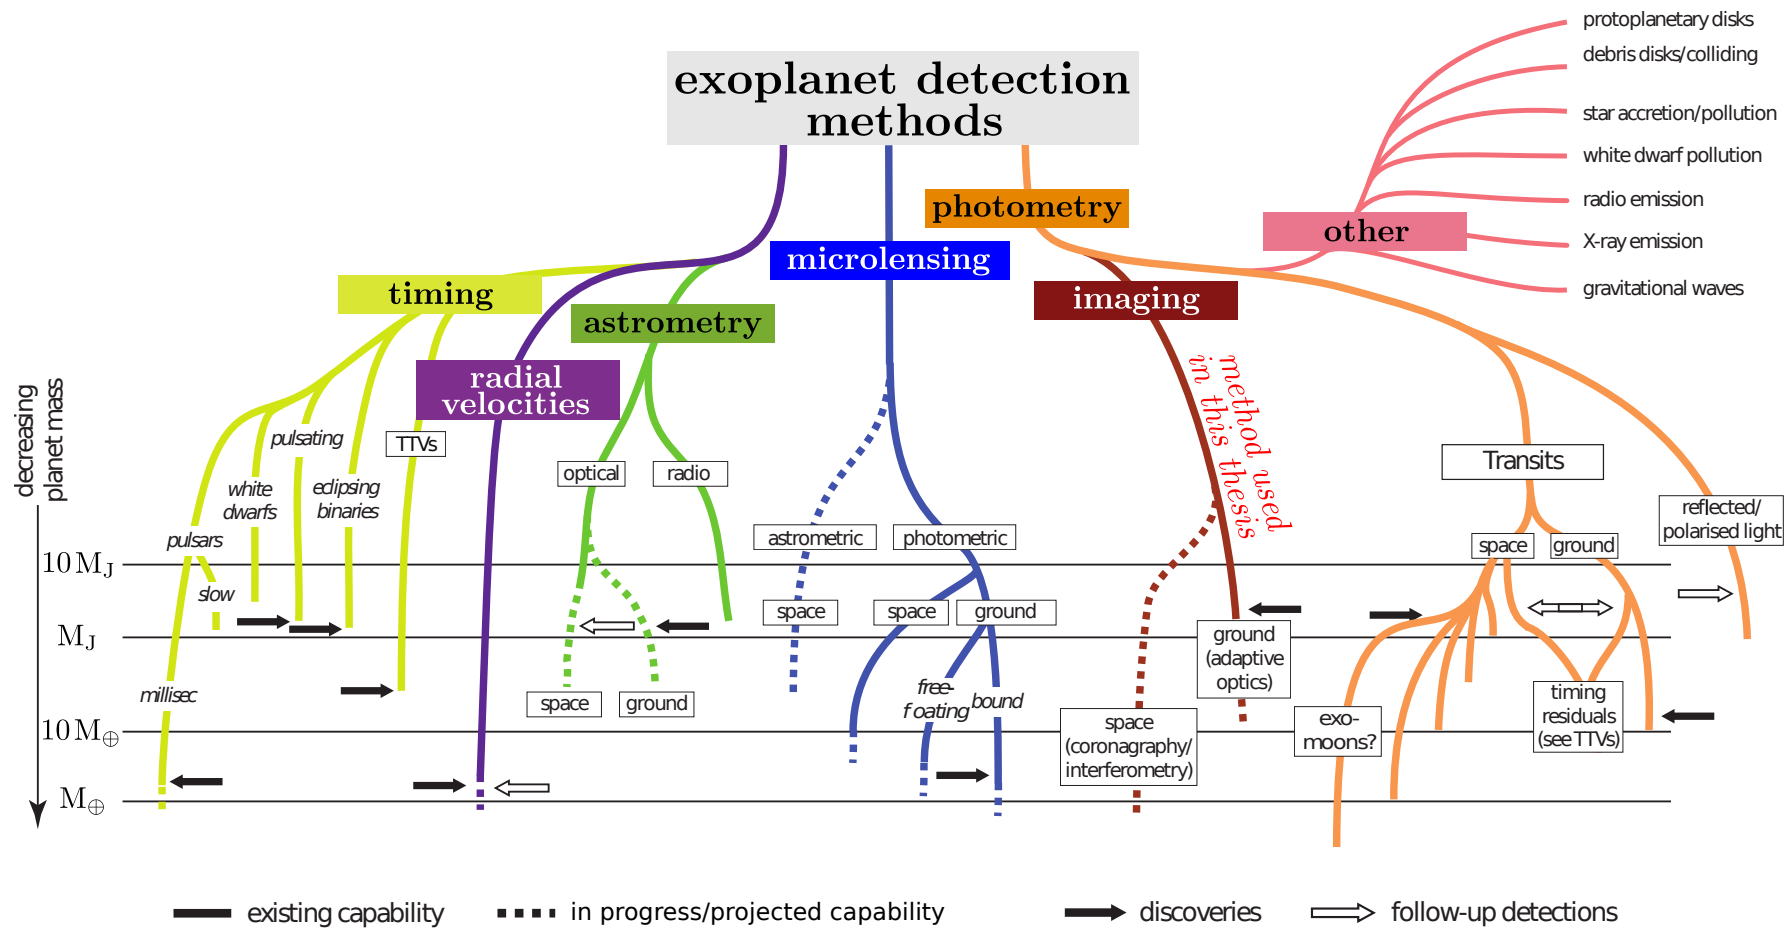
exoplanet detection methods

protoplanetary disks
debris disks/colliding
star accretion/pollution
white dwarf pollution
radio emission
X-ray emission
gravitational waves

photometry
other
microlensing
timing
imaging
astrometry
radial velocities

method used in this thesis

decreasing planet mass

pulsating
white dwarfs
eclipsing binaries
TTVs
pulsars
slow
millisec
optical
radio
space
ground
astrometric
photometric
space
space
ground
free-floating
bound
space (coronagraphy/ interferometry)
ground (adaptive optics)
Transits
space
ground
reflected/ polarised light
exo-moons?
timing residuals (see TTVs)

$10\,M_J$
$M_J$
$10\,M_\oplus$
$M_\oplus$

existing capability
in progress/projected capability
discoveries
follow-up detections